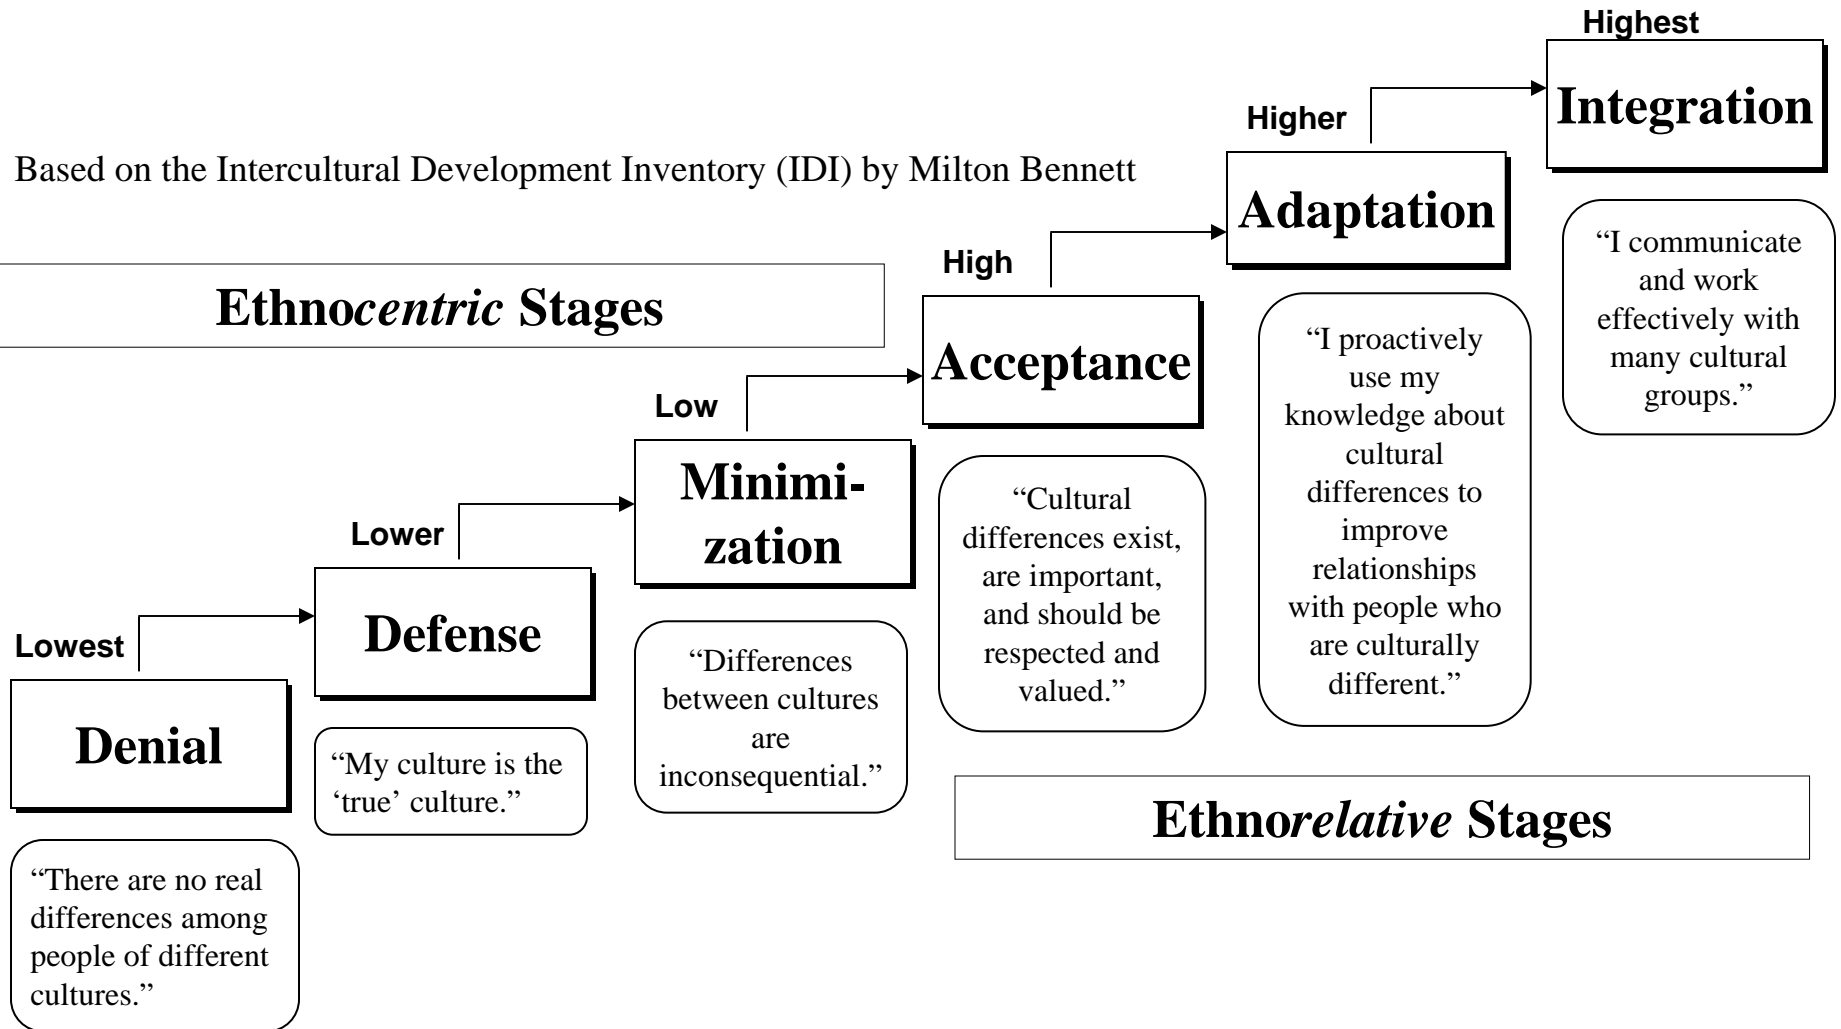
Based on the Intercultural Development Inventory (IDI) by Milton Bennett

Ethnocentric Stages

Lowest

Denial

"There are no real differences among people of different cultures."

Lower

Defense

"My culture is the 'true' culture."

Low

Minimization

"Differences between cultures are inconsequential."

High

Acceptance

"Cultural differences exist, are important, and should be respected and valued."

Higher

Adaptation

"I proactively use my knowledge about cultural differences to improve relationships with people who are culturally different."

Highest

Integration

"I communicate and work effectively with many cultural groups."

Ethnorelative Stages